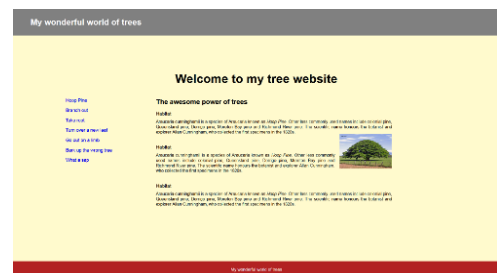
My wonderful world of trees

Welcome to my tree website

Hoop Pine
Branch out
Take root
Turn over a new leaf
Go out on a limb
Barking up the wrong tree
What a sap

The awesome power of trees

Habitat

Araucaria cunninghamii is a species of Araucaria known as Hoop Pine. Other less commonly used names include colonial pine, Queensland pine, Dorrigo pine, Moreton Bay pine and Richmond River pine. The scientific name honours the botanist and explorer Allan Cunningham, who collected the first specimens in the 1820s.

Habitat

Araucaria cunninghamii is a species of Araucaria known as Hoop Pine. Other less commonly used names include colonial pine, Queensland pine, Dorrigo pine, Moreton Bay pine and Richmond River pine. The scientific name honours the botanist and explorer Allan Cunningham, who collected the first specimens in the 1820s.

Habitat

Araucaria cunninghamii is a species of Araucaria known as Hoop Pine. Other less commonly used names include colonial pine, Queensland pine, Dorrigo pine, Moreton Bay pine and Richmond River pine. The scientific name honours the botanist and explorer Allan Cunningham, who collected the first specimens in the 1820s.

My wonderful world of trees